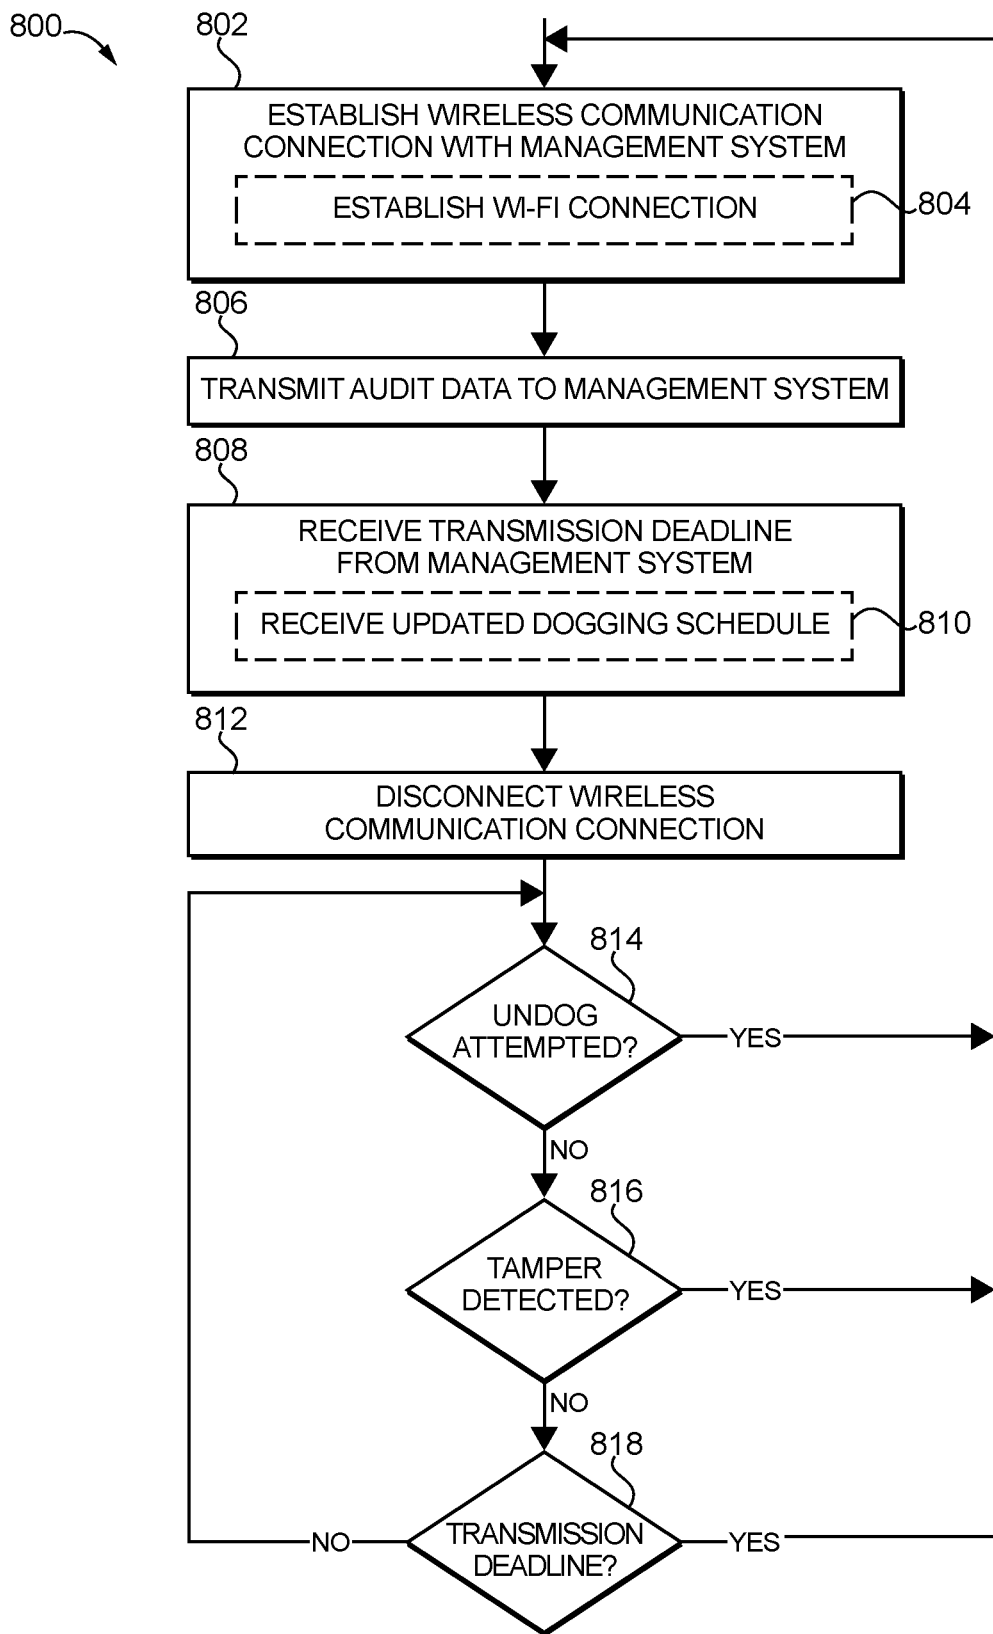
800

802

ESTABLISH WIRELESS COMMUNICATION CONNECTION WITH MANAGEMENT SYSTEM

ESTABLISH WI-FI CONNECTION

804

806

TRANSMIT AUDIT DATA TO MANAGEMENT SYSTEM

808

RECEIVE TRANSMISSION DEADLINE FROM MANAGEMENT SYSTEM

RECEIVE UPDATED DOGGING SCHEDULE

810

812

DISCONNECT WIRELESS COMMUNICATION CONNECTION

814

UNDOG ATTEMPTED?

YES

NO

816

TAMPER DETECTED?

YES

NO

818

NO

TRANSMISSION DEADLINE?

YES